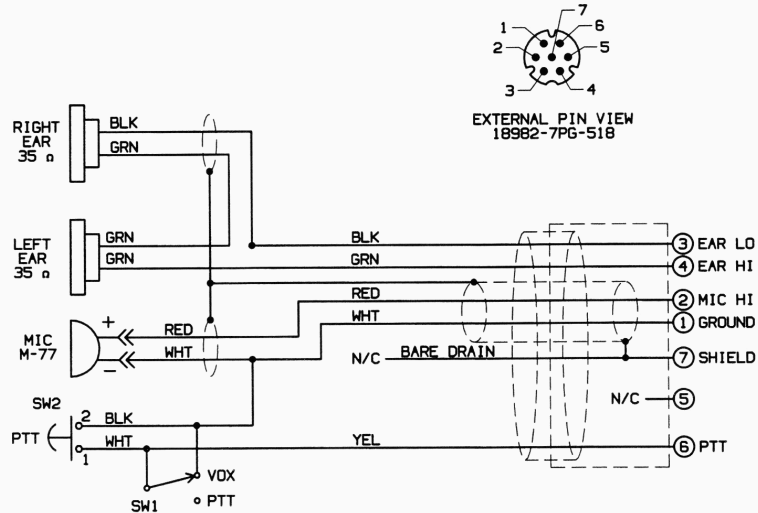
1
7
6
2
5
3
4

EXTERNAL PIN VIEW
18982-7PG-518

RIGHT EAR 35 Ω
BLK
GRN

LEFT EAR 35 Ω
GRN
GRN

MIC M-77
+
−
RED
WHT

SW2
PTT
2
1
BLK
WHT

VOX
PTT
SW1

BLK
GRN
RED
WHT
N/C
BARE DRAIN
YEL

3 EAR LO
4 EAR HI
2 MIC HI
1 GROUND
7 SHIELD
N/C
5
6 PTT